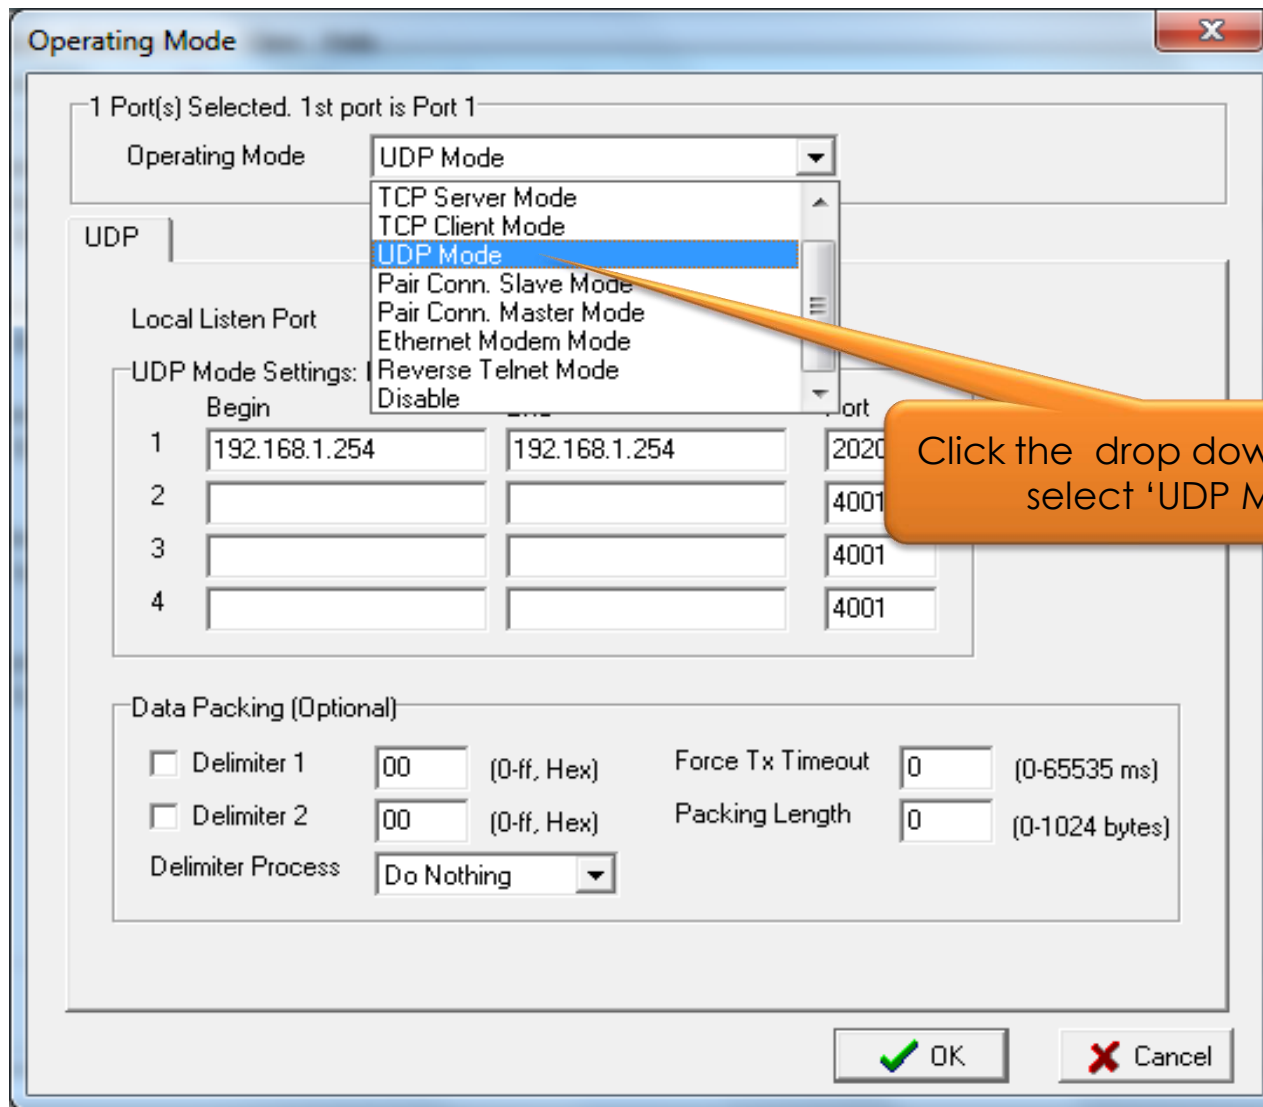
Operating Mode

1 Port(s) Selected. 1st port is Port 1

Operating Mode UDP Mode

TCP Server Mode
TCP Client Mode
UDP Mode
Pair Conn. Slave Mode
Pair Conn. Master Mode
Ethernet Modem Mode
Reverse Telnet Mode
Disable

UDP

Local Listen Port

UDP Mode Settings: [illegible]

| | Begin | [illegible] | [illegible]ort |
|---|---|---|---|
| 1 | 192.168.1.254 | 192.168.1.254 | 2020 |
| 2 | | | 4001 |
| 3 | | | 4001 |
| 4 | | | 4001 |

Click the drop dow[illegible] select 'UDP M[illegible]

Data Packing (Optional)

Delimiter 1 00 (0-ff, Hex) Force Tx Timeout 0 (0-65535 ms)

Delimiter 2 00 (0-ff, Hex) Packing Length 0 (0-1024 bytes)

Delimiter Process Do Nothing

OK Cancel